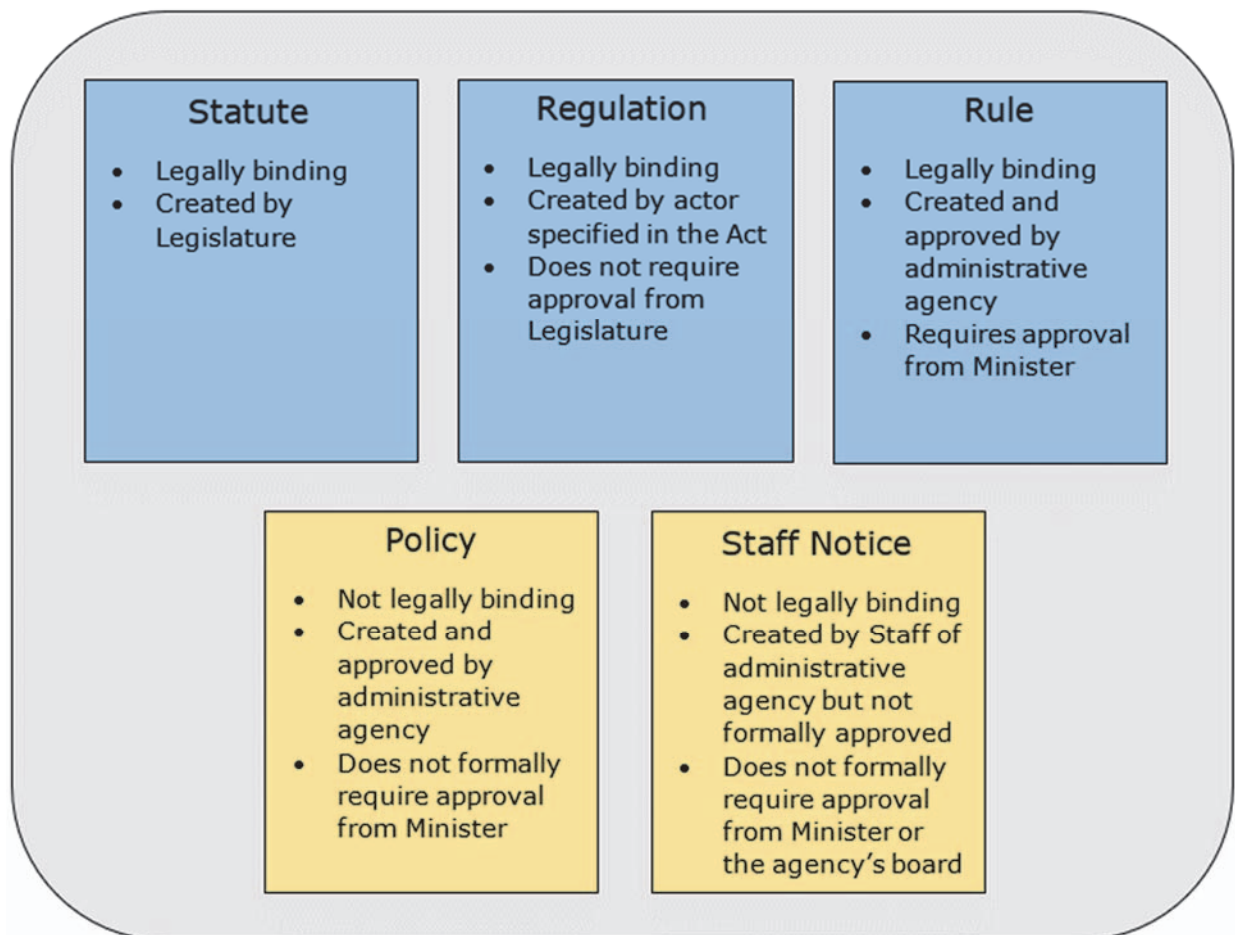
Statute

- Legally binding
- Created by Legislature

Regulation

- Legally binding
- Created by actor specified in the Act
- Does not require approval from Legislature

Rule

- Legally binding
- Created and approved by administrative agency
- Requires approval from Minister

Policy

- Not legally binding
- Created and approved by administrative agency
- Does not formally require approval from Minister

Staff Notice

- Not legally binding
- Created by Staff of administrative agency but not formally approved
- Does not formally require approval from Minister or the agency's board